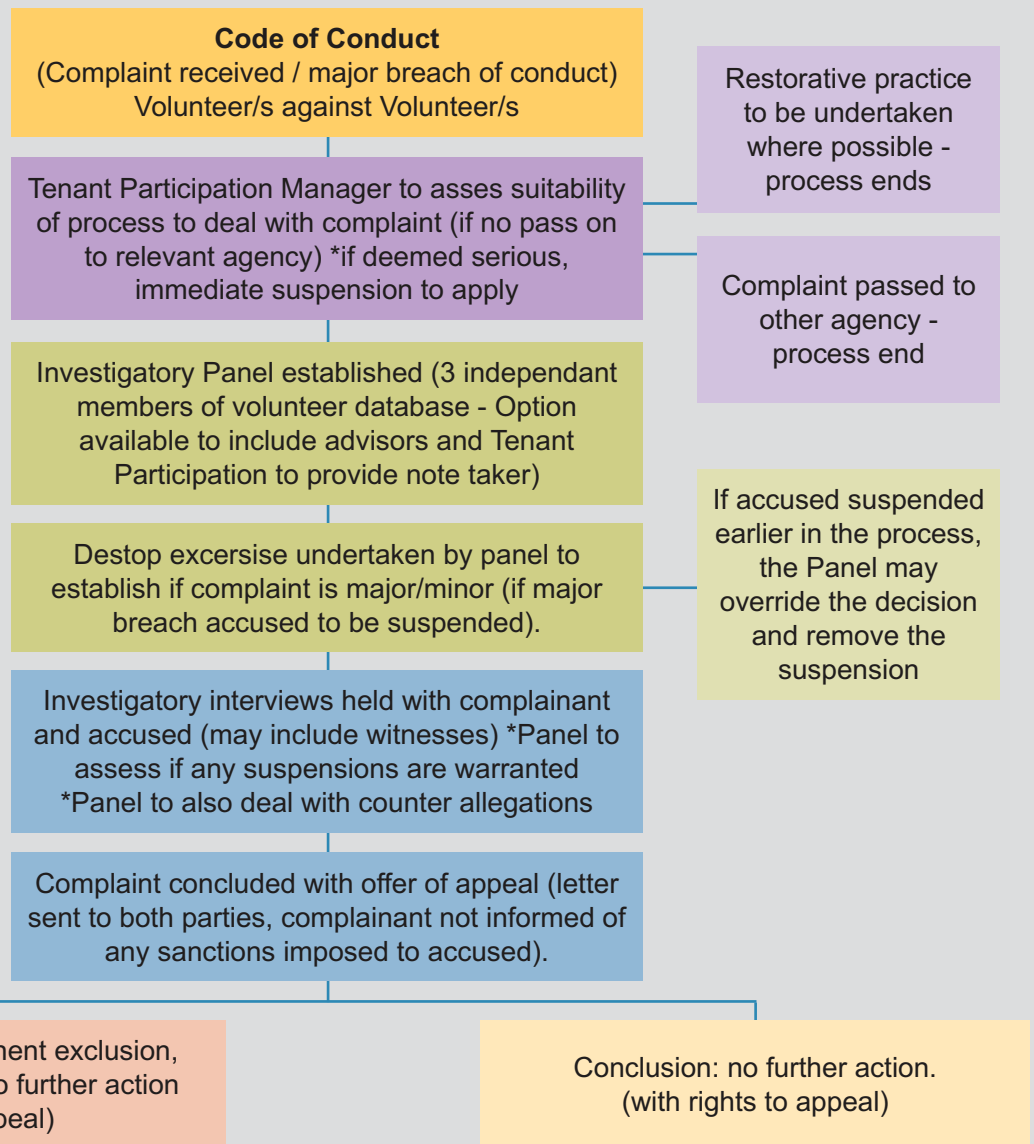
**Code of Conduct**
(Complaint received / major breach of conduct)
Volunteer/s against Volunteer/s

Tenant Participation Manager to asses suitability of process to deal with complaint (if no pass on to relevant agency) *if deemed serious, immediate suspension to apply

Restorative practice to be undertaken where possible - process ends

Complaint passed to other agency - process end

Investigatory Panel established (3 independant members of volunteer database - Option available to include advisors and Tenant Participation to provide note taker)

Destop excersise undertaken by panel to establish if complaint is major/minor (if major breach accused to be suspended).

If accused suspended earlier in the process, the Panel may override the decision and remove the suspension

Investigatory interviews held with complainant and accused (may include witnesses) *Panel to assess if any suspensions are warranted *Panel to also deal with counter allegations

Complaint concluded with offer of appeal (letter sent to both parties, complainant not informed of any sanctions imposed to accused).

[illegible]ment exclusion, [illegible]o further action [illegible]peal)

Conclusion: no further action. (with rights to appeal)